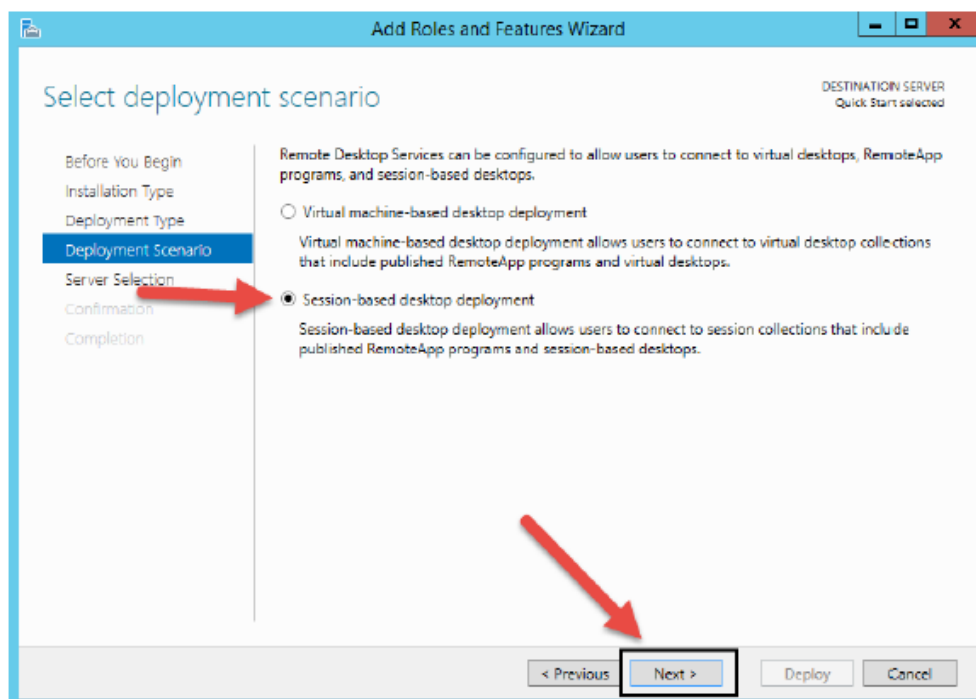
Add Roles and Features Wizard

Select deployment scenario

DESTINATION SERVER
Quick Start selected

Before You Begin
Installation Type
Deployment Type
Deployment Scenario
Server Selection
Confirmation
Completion

Remote Desktop Services can be configured to allow users to connect to virtual desktops, RemoteApp programs, and session-based desktops.

Virtual machine-based desktop deployment

Virtual machine-based desktop deployment allows users to connect to virtual desktop collections that include published RemoteApp programs and virtual desktops.

Session-based desktop deployment

Session-based desktop deployment allows users to connect to session collections that include published RemoteApp programs and session-based desktops.

< Previous
Next >
Deploy
Cancel